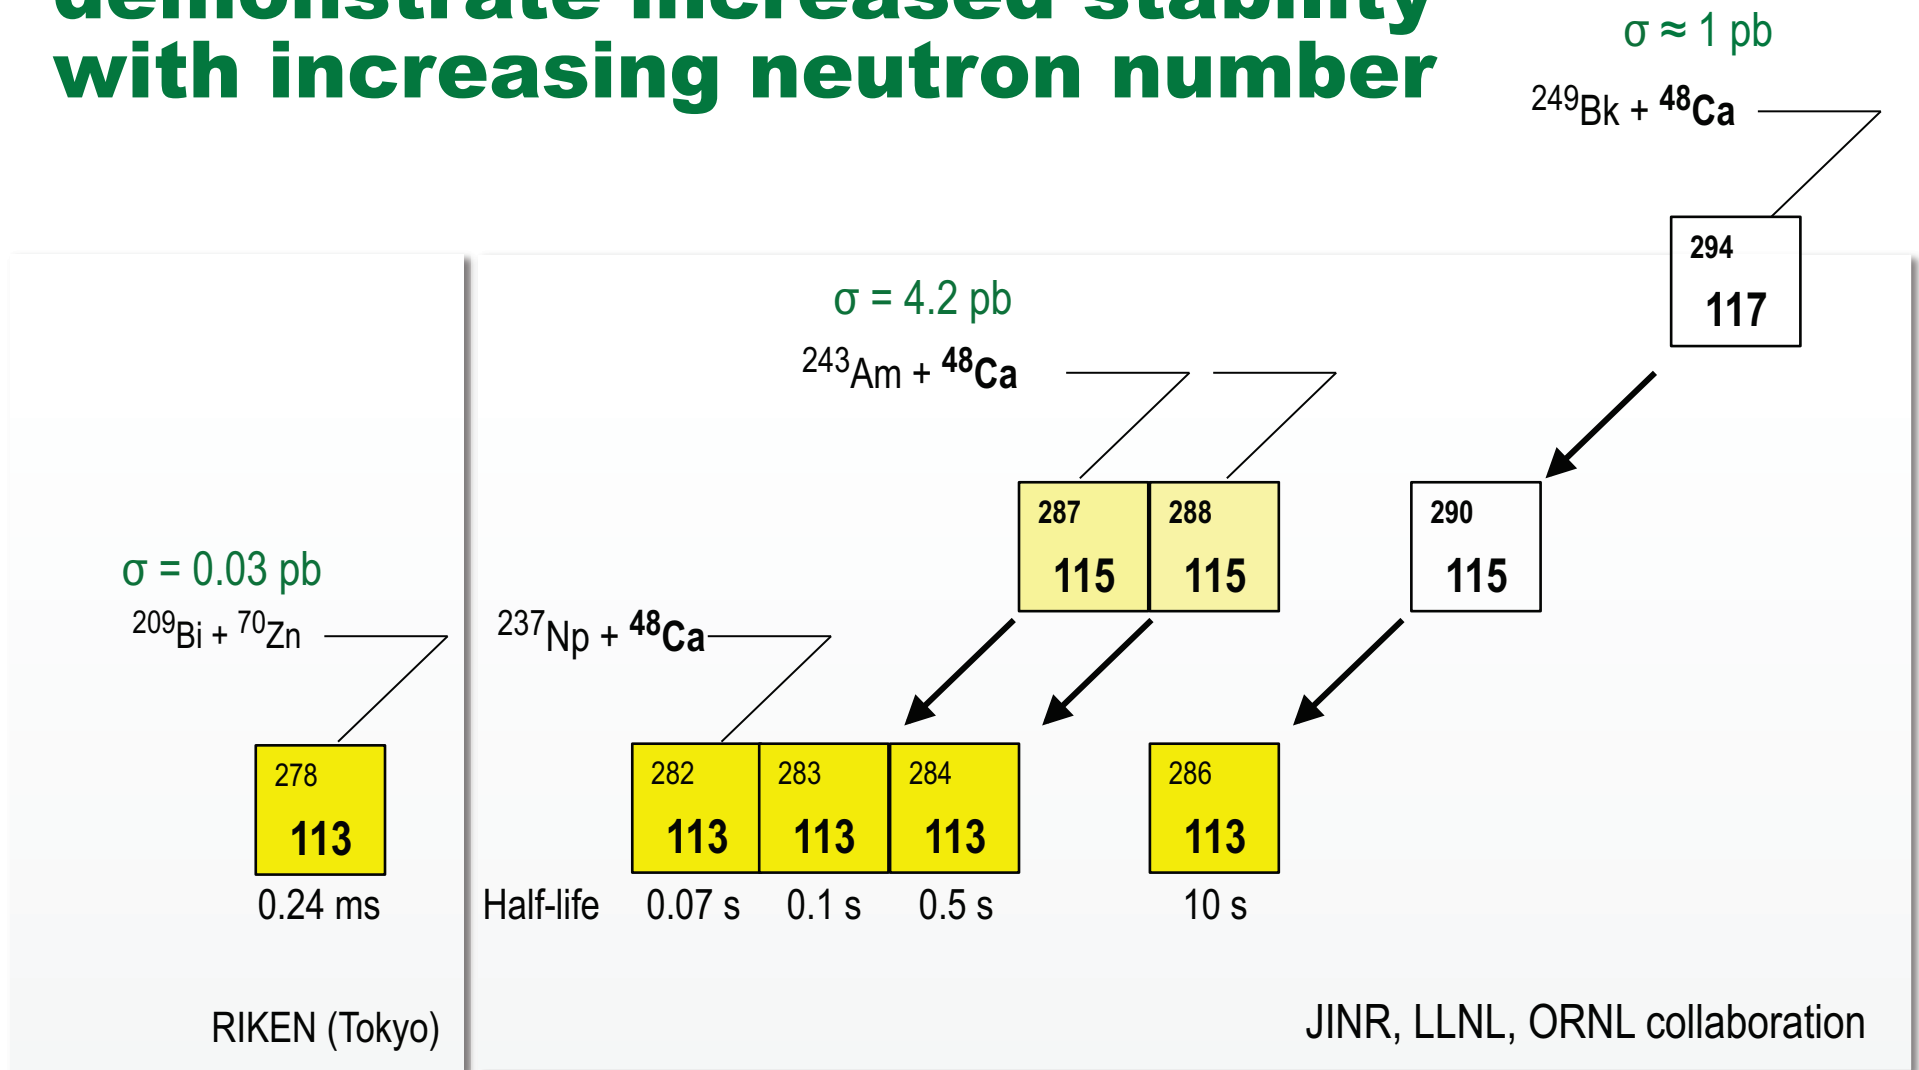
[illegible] increased stability
with increasing neutron number

$\sigma \approx 1$ pb

$^{249}$Bk + $^{48}$Ca

294
117

$\sigma = 4.2$ pb

$^{243}$Am + $^{48}$Ca

287
115

288
115

290
115

$\sigma = 0.03$ pb

$^{209}$Bi + $^{70}$Zn

$^{237}$Np + $^{48}$Ca

278
113

282
113

283
113

284
113

286
113

0.24 ms

Half-life 0.07 s 0.1 s 0.5 s 10 s

RIKEN (Tokyo)

JINR, LLNL, ORNL collaboration